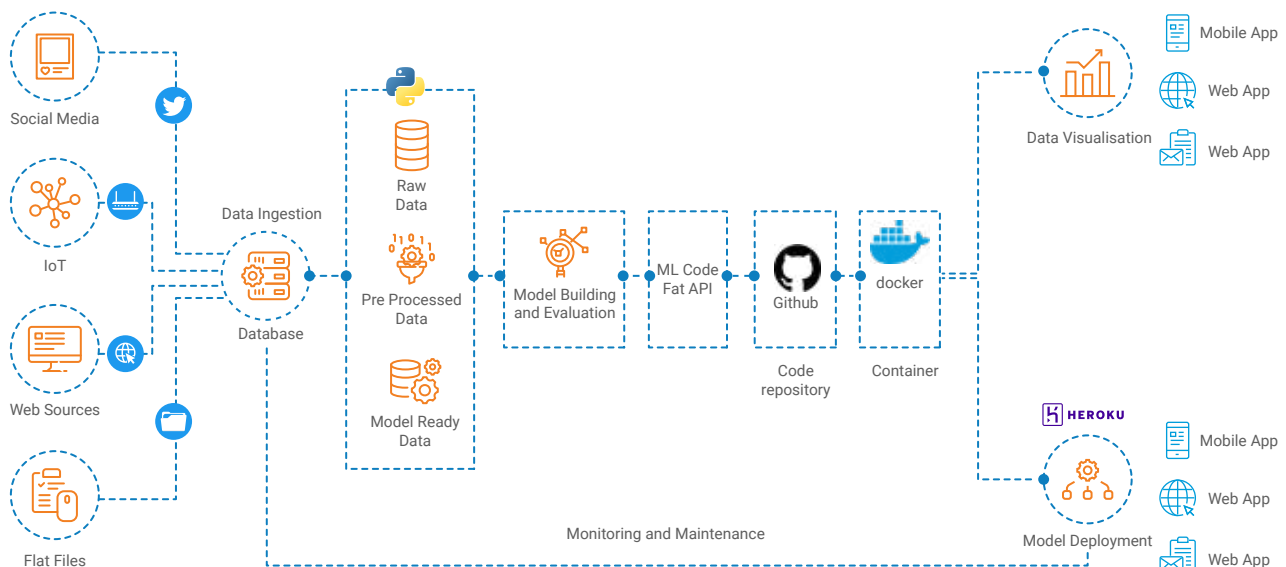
Social Media

IoT

Web Sources

Flat Files

Data Ingestion

Database

Raw Data

Pre Processed Data

Model Ready Data

Model Building and Evaluation

ML Code Fat API

Github

Code repository

docker

Container

Data Visualisation

Mobile App

Web App

Web App

HEROKU

Model Deployment

Mobile App

Web App

Web App

Monitoring and Maintenance